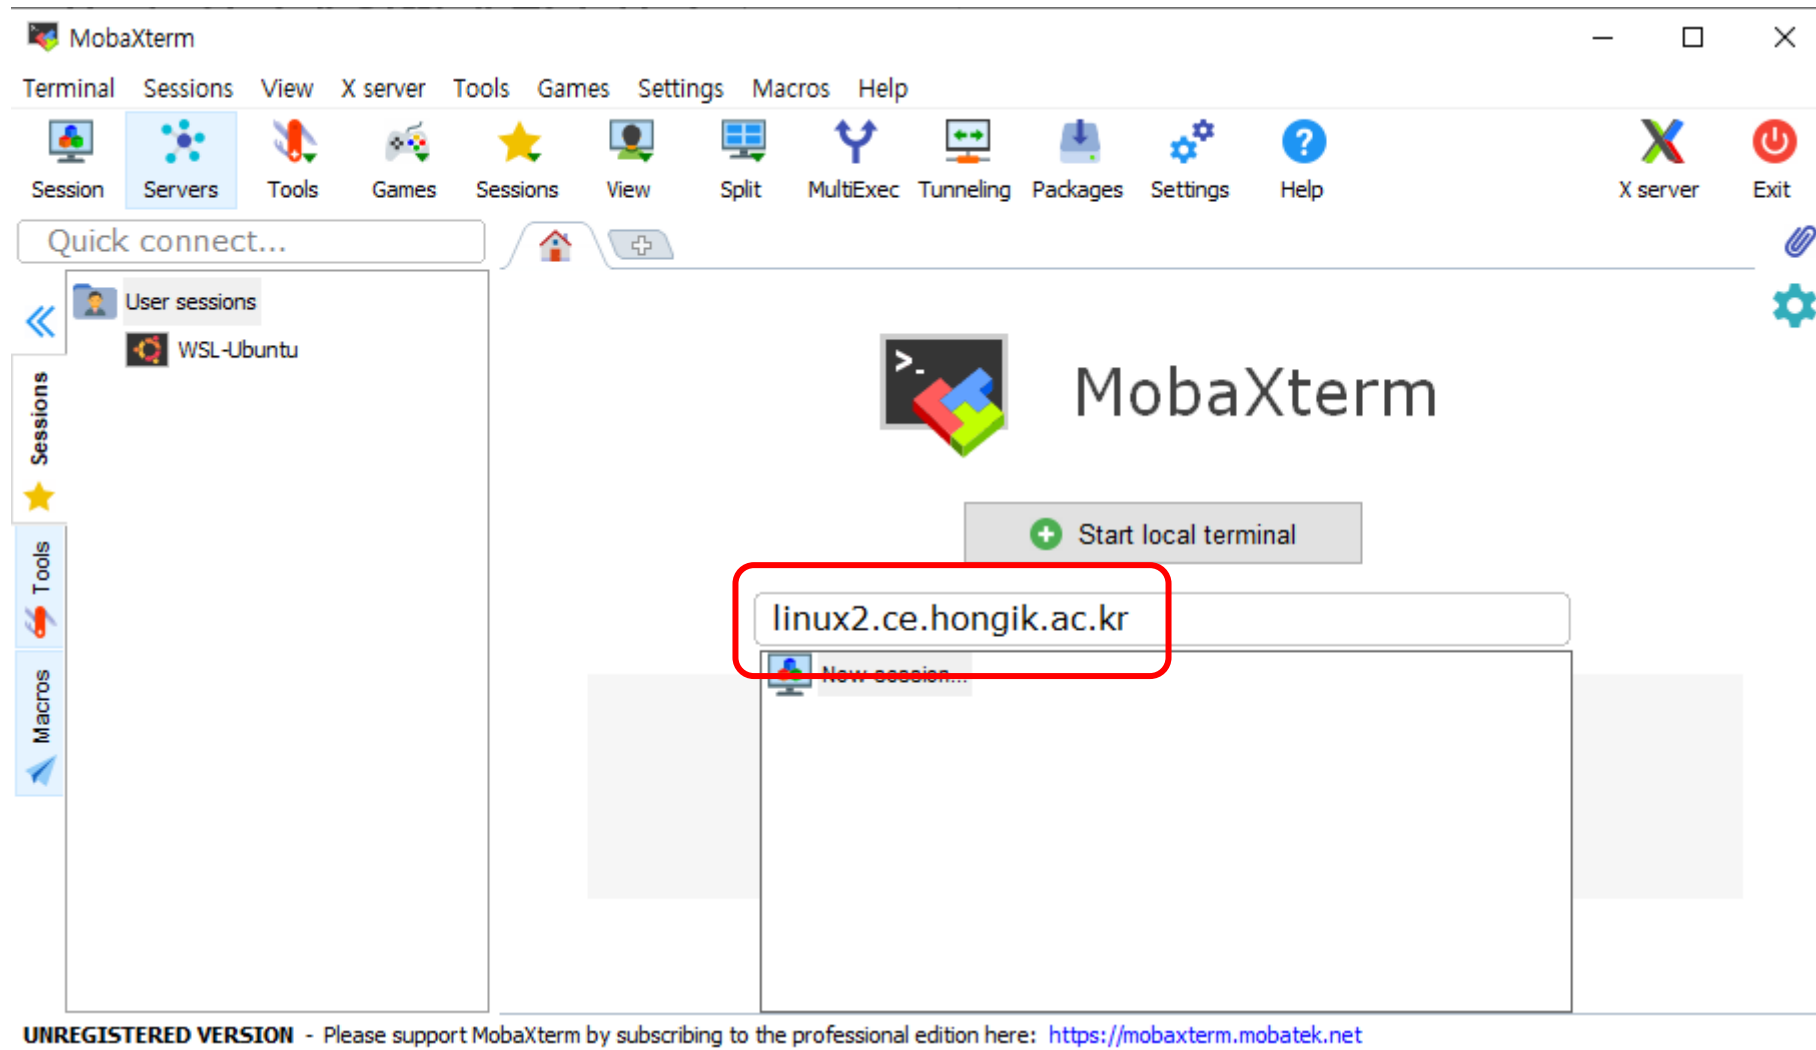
MobaXterm

Terminal Sessions View X server Tools Games Settings Macros Help

Session Servers Tools Games Sessions View Split MultiExec Tunneling Packages Settings Help X server Exit

Quick connect...

User sessions

WSL-Ubuntu

Sessions

Tools

Macros

MobaXterm

Start local terminal

linux2.ce.hongik.ac.kr

New session...

UNREGISTERED VERSION - Please support MobaXterm by subscribing to the professional edition here: https://mobaxterm.mobatek.net